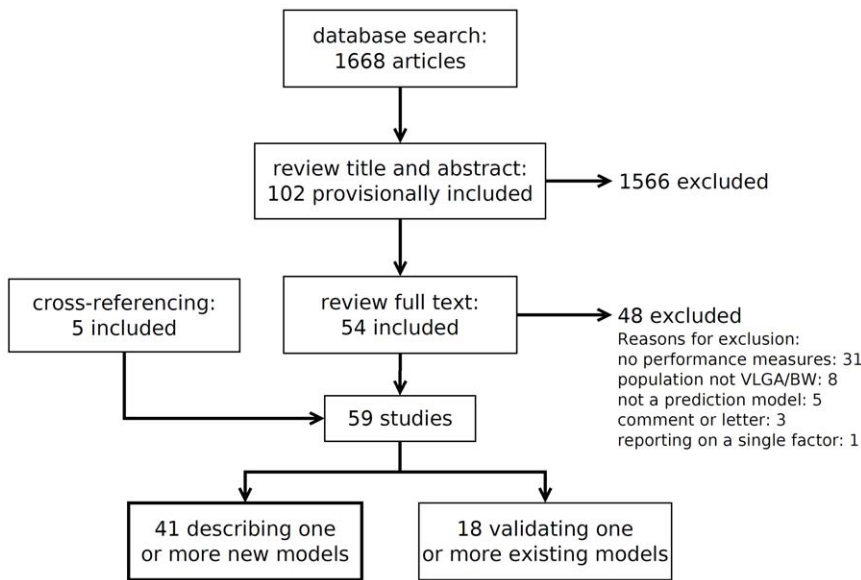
database search:
1668 articles

review title and abstract:
102 provisionally included

1566 excluded

cross-referencing:
5 included

review full text:
54 included

48 excluded
Reasons for exclusion:
no performance measures: 31
population not VLGA/BW: 8
not a prediction model: 5
comment or letter: 3
reporting on a single factor: 1

59 studies

41 describing one or more new models

18 validating one or more existing models